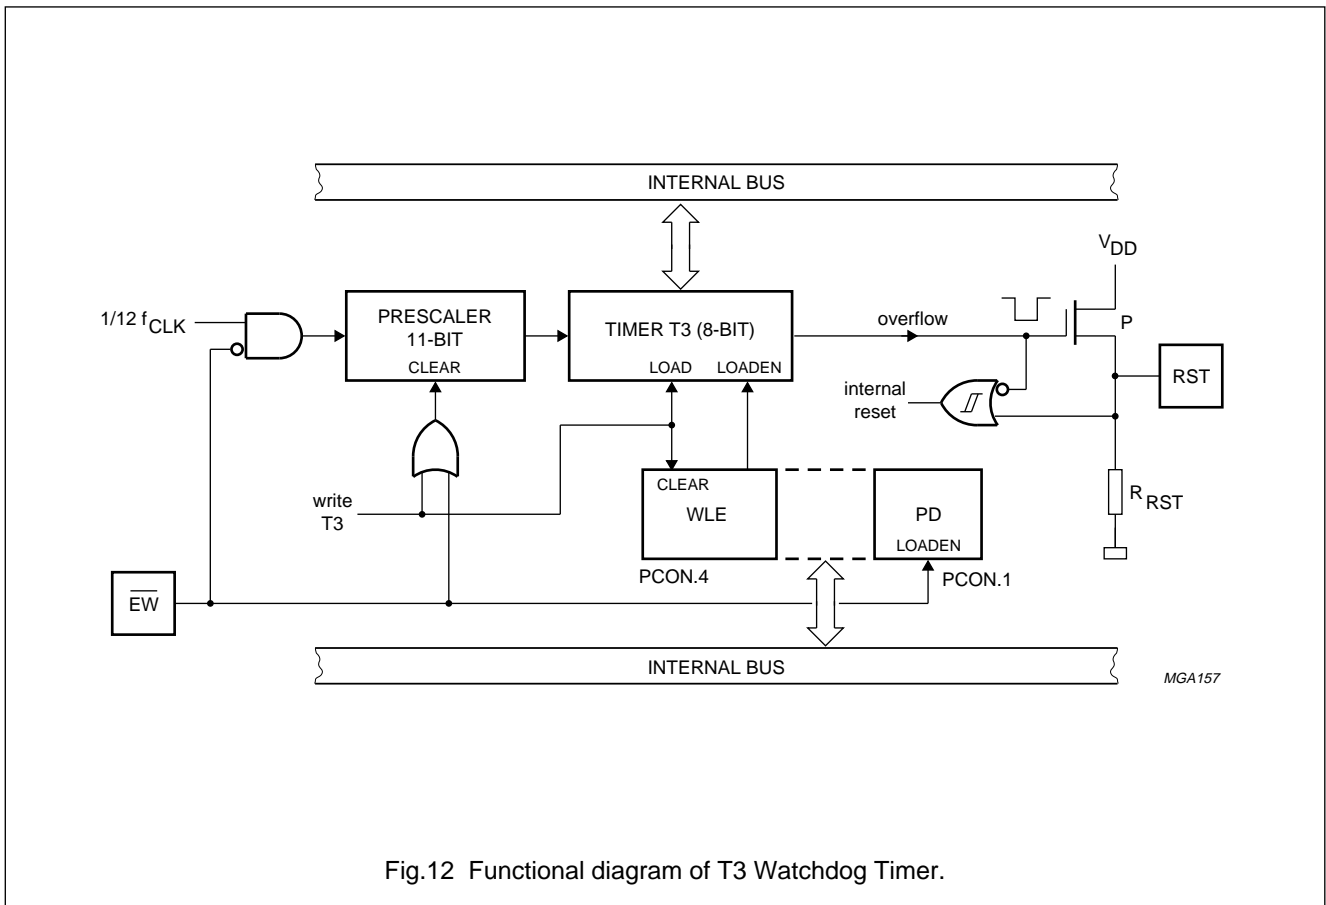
INTERNAL BUS

$V_{DD}$

1/12 $f_{CLK}$

PRESCALER
11-BIT
CLEAR

TIMER T3 (8-BIT)
LOAD LOADEN

overflow

P

RST

internal reset

write T3

CLEAR
WLE

PD
LOADEN

$R_{RST}$

PCON.4

PCON.1

$\overline{EW}$

INTERNAL BUS

MGA157

Fig.12 Functional diagram of T3 Watchdog Timer.